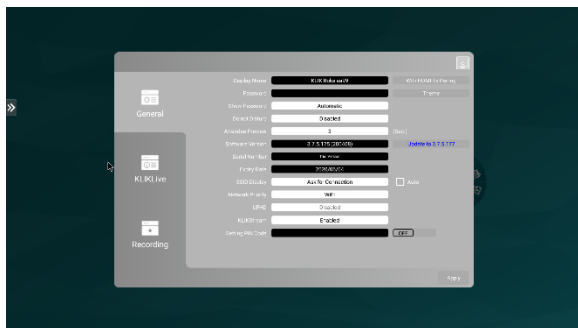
General
KLIKLive
Recording

Device Name | KLIK Ndi nxxx09 | Wifi HDMI Tx Pairing
Password | | Theme
Show Password | Automatic
Direct Output | Disabled
Encoder Frames | 3 | [Sec]
Software Version | 3.7.5.175 (280436) | Update to 3.7.5.177
Serial Number | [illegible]
Factory Date | 2020/05/24
OSD Display | Auto Connection | Auto
Network Priority | WiFi
UPnP | Disabled
KLIKStart | Enabled
Setting PIN Code | | OFF

Apply